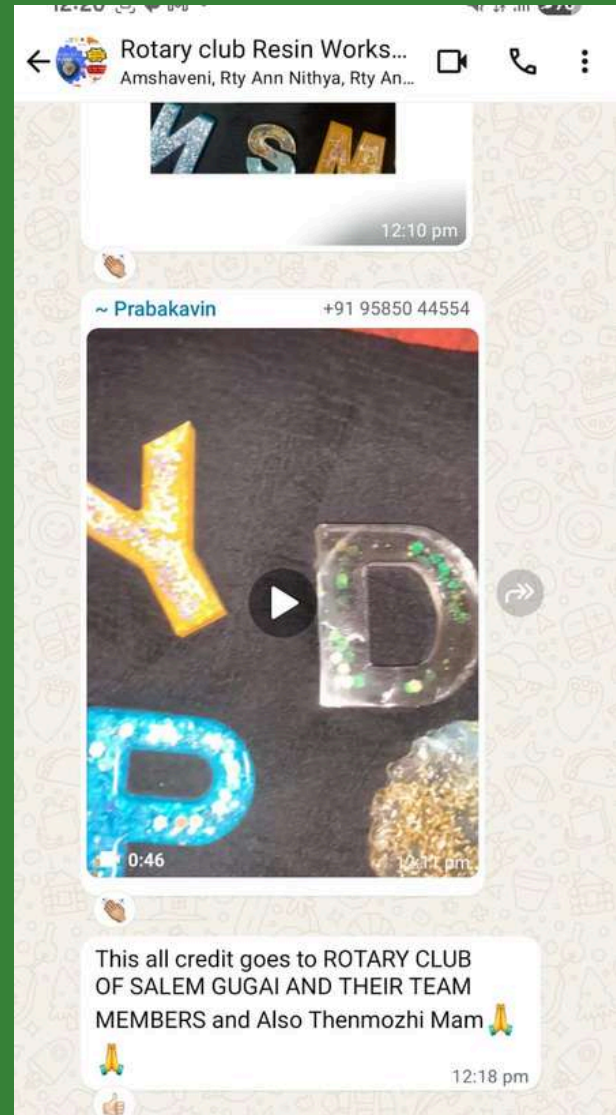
Rotary club Resin Works...
Amshaveni, Rty Ann Nithya, Rty An...

12:10 pm

~ Prabakavin +91 95850 44554

0:46

12:17 pm

This all credit goes to ROTARY CLUB OF SALEM GUGAI AND THEIR TEAM MEMBERS and Also Thenmozhi Mam 🙏 🙏

12:18 pm